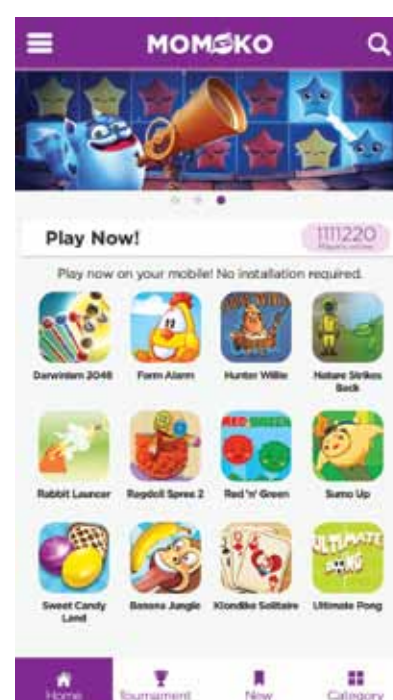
MOMOKO

Play Now!

1111220
Players online

Play now on your mobile! No installation required.

Darwinism 2048

Farm Alarm

Hunter Willie

Nature Strikes Back

Rabbit Launcer

Ragdoll Spree 2

Red 'n' Green

Sumo Up

Sweet Candy Land

Banana Jungle

Klondike Solitaire

Ultimate Pong

Home

Tournament

New

Category